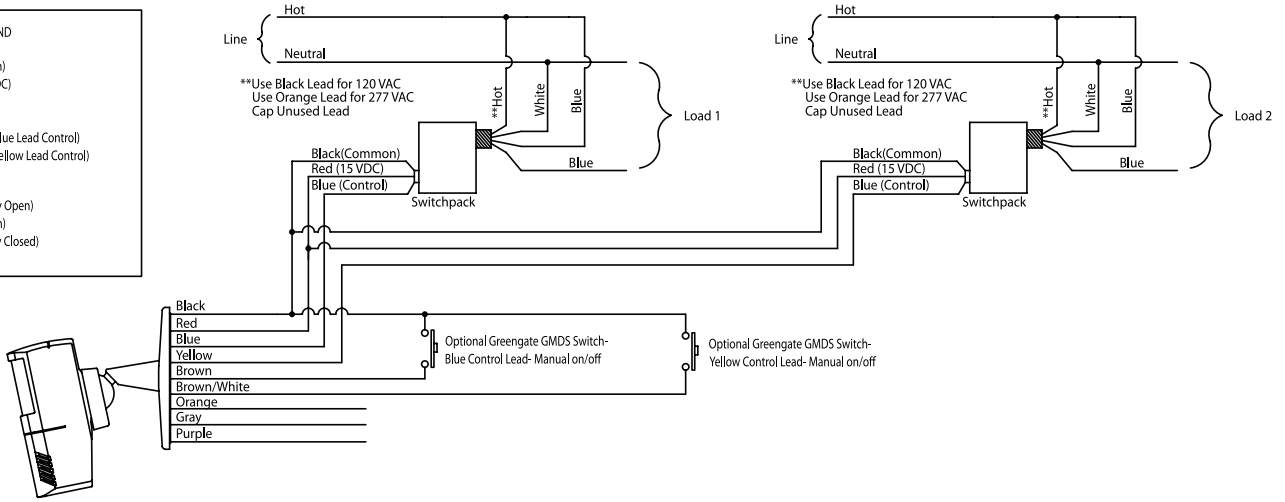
ND
n)
DC)
lue Lead Control)
ellow Lead Control)
y Open)
n)
y Closed)

Line
Hot
Neutral
**Use Black Lead for 120 VAC
Use Orange Lead for 277 VAC
Cap Unused Lead
**Hot
White
Blue
Load 1
Black(Common)
Red (15 VDC)
Blue (Control)
Blue
Switchpack

Line
Hot
Neutral
**Use Black Lead for 120 VAC
Use Orange Lead for 277 VAC
Cap Unused Lead
**Hot
White
Blue
Load 2
Black(Common)
Red (15 VDC)
Blue (Control)
Blue
Switchpack

Black
Red
Blue
Yellow
Brown
Brown/White
Orange
Gray
Purple

Optional Greengate GMDS Switch-
Blue Control Lead- Manual on/off

Optional Greengate GMDS Switch-
Yellow Control Lead- Manual on/off